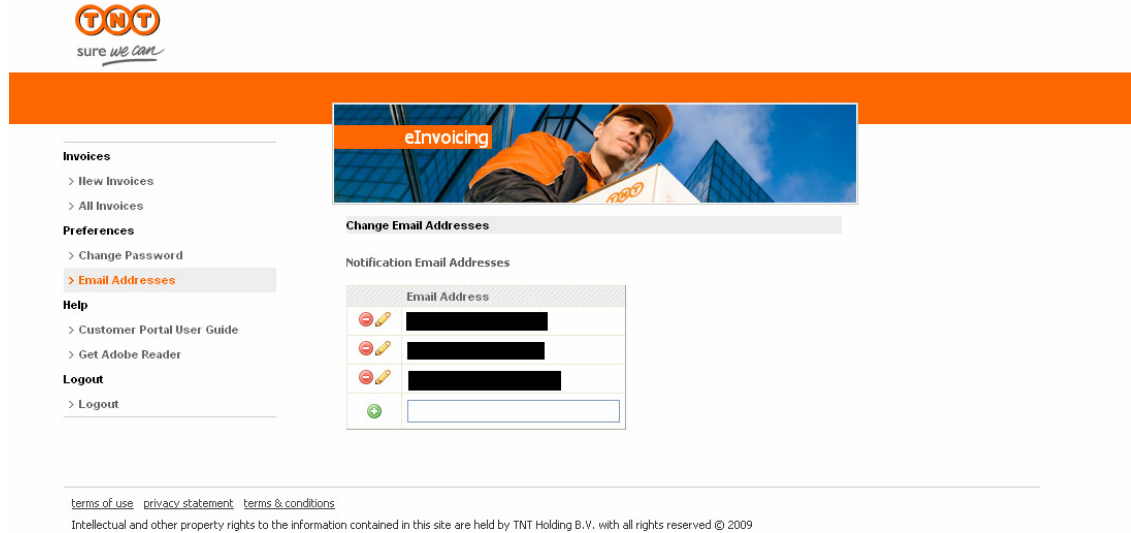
TNT
sure we can

eInvoicing

Invoices
> New Invoices
> All Invoices
Preferences
> Change Password
> Email Addresses
Help
> Customer Portal User Guide
> Get Adobe Reader
Logout
> Logout

Change Email Addresses

Notification Email Addresses

| | Email Address |
|---|---|
| | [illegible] |
| | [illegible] |
| | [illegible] |
| | |

terms of use privacy statement terms & conditions

Intellectual and other property rights to the information contained in this site are held by TNT Holding B.V. with all rights reserved © 2009